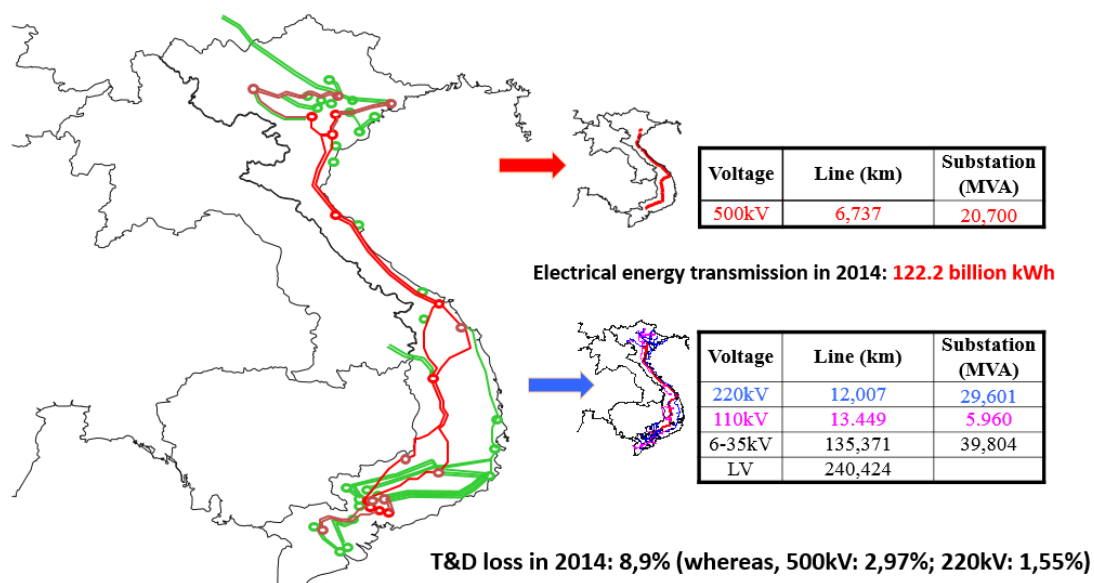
| Voltage | Line (km) | Substation (MVA) |
|---|---|---|
| 500kV | 6,737 | 20,700 |

Electrical energy transmission in 2014: 122.2 billion kWh

| Voltage | Line (km) | Substation (MVA) |
|---|---|---|
| 220kV | 12,007 | 29,601 |
| 110kV | 13.449 | 5.960 |
| 6-35kV | 135,371 | 39,804 |
| LV | 240,424 | |

T&D loss in 2014: 8,9% (whereas, 500kV: 2,97%; 220kV: 1,55%)